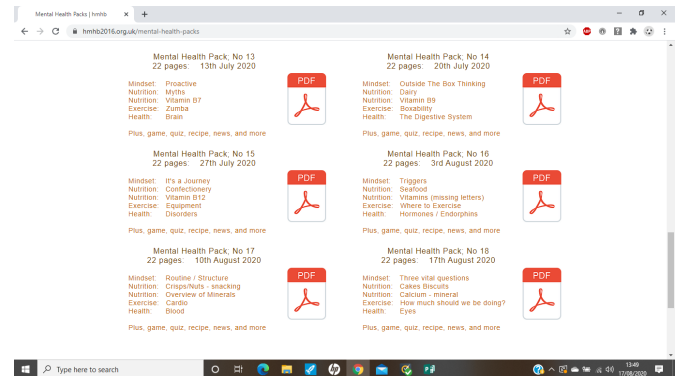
Mental Health Packs | hmhb
hmhb2016.org.uk/mental-health-packs

Mental Health Pack; No 13
22 pages: 13th July 2020

Mindset: Proactive
Nutrition: Myths
Nutrition: Vitamin B7
Exercise: Zumba
Health: Brain

PDF

Plus, game, quiz, recipe, news, and more

Mental Health Pack; No 14
22 pages: 20th July 2020

Mindset: Outside The Box Thinking
Nutrition: Dairy
Nutrition: Vitamin B9
Exercise: Boxability
Health: The Digestive System

PDF

Plus, game, quiz, recipe, news, and more

Mental Health Pack; No 15
22 pages: 27th July 2020

Mindset: It's a Journey
Nutrition: Confectionery
Nutrition: Vitamin B12
Exercise: Equipment
Health: Disorders

PDF

Plus, game, quiz, recipe, news, and more

Mental Health Pack; No 16
22 pages: 3rd August 2020

Mindset: Triggers
Nutrition: Seafood
Nutrition: Vitamins (missing letters)
Exercise: Where to Exercise
Health: Hormones / Endorphins

PDF

Plus, game, quiz, recipe, news, and more

Mental Health Pack; No 17
22 pages: 10th August 2020

Mindset: Routine / Structure
Nutrition: Crisps/Nuts - snacking
Nutrition: Overview of Minerals
Exercise: Cardio
Health: Blood

PDF

Plus, game, quiz, recipe, news, and more

Mental Health Pack; No 18
22 pages: 17th August 2020

Mindset: Three vital questions
Nutrition: Cakes Biscuits
Nutrition: Calcium - mineral
Exercise: How much should we be doing?
Health: Eyes

PDF

Plus, game, quiz, recipe, news, and more

Type here to search
13:49
17/08/2020